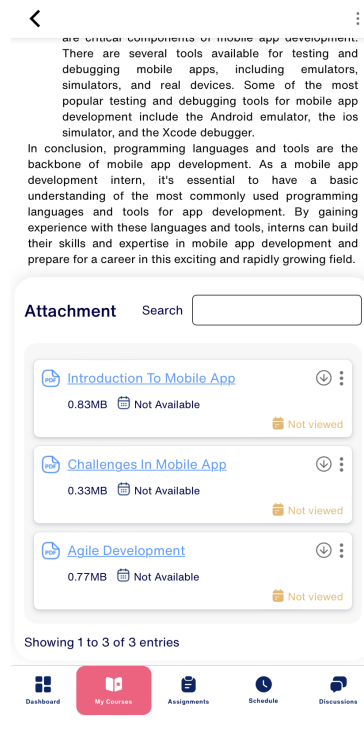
are critical components of mobile app development. There are several tools available for testing and debugging mobile apps, including emulators, simulators, and real devices. Some of the most popular testing and debugging tools for mobile app development include the Android emulator, the ios simulator, and the Xcode debugger.

In conclusion, programming languages and tools are the backbone of mobile app development. As a mobile app development intern, it's essential to have a basic understanding of the most commonly used programming languages and tools for app development. By gaining experience with these languages and tools, interns can build their skills and expertise in mobile app development and prepare for a career in this exciting and rapidly growing field.

Attachment

Search

PDF Introduction To Mobile App
0.83MB Not Available
Not viewed

PDF Challenges In Mobile App
0.33MB Not Available
Not viewed

PDF Agile Development
0.77MB Not Available
Not viewed

Showing 1 to 3 of 3 entries

Dashboard
My Courses
Assignments
Schedule
Discussions